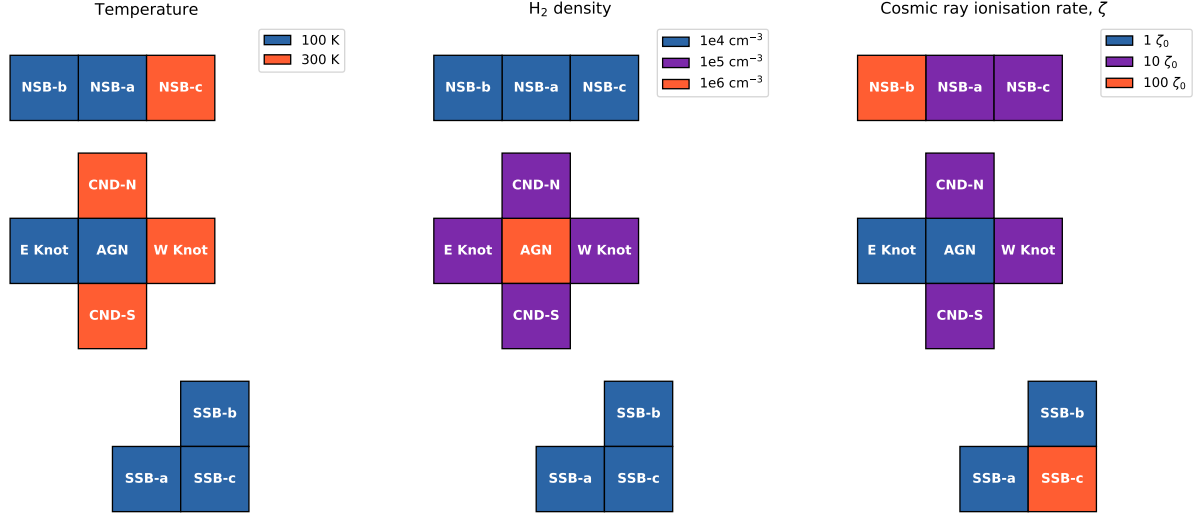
Temperature

100 K
300 K

NSB-b NSB-a NSB-c

CND-N

E Knot AGN W Knot

CND-S

SSB-b

SSB-a SSB-c

$H_2$ density

1e4 $cm^{-3}$
1e5 $cm^{-3}$
1e6 $cm^{-3}$

NSB-b NSB-a NSB-c

CND-N

E Knot AGN W Knot

CND-S

SSB-b

SSB-a SSB-c

Cosmic ray ionisation rate, $\zeta$

1 $\zeta_0$
10 $\zeta_0$
100 $\zeta_0$

NSB-b NSB-a NSB-c

CND-N

E Knot AGN W Knot

CND-S

SSB-b

SSB-a SSB-c